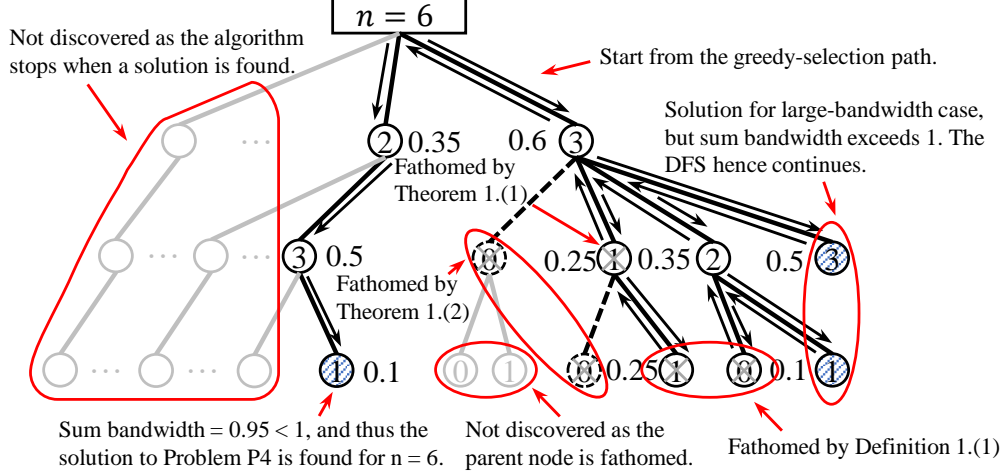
$n = 6$

Not discovered as the algorithm stops when a solution is found.

Start from the greedy-selection path.

Solution for large-bandwidth case, but sum bandwidth exceeds 1. The DFS hence continues.

2 0.35

0.6 3

Fathomed by Theorem 1.(1)

3 0.5

Fathomed by Theorem 1.(2)

0

0.25 1 0.35 2

0.5 3

0 1

0 0.25 1

0 0.1 1

1 0.1

Sum bandwidth = 0.95 < 1, and thus the solution to Problem P4 is found for n = 6.

Not discovered as the parent node is fathomed.

Fathomed by Definition 1.(1)